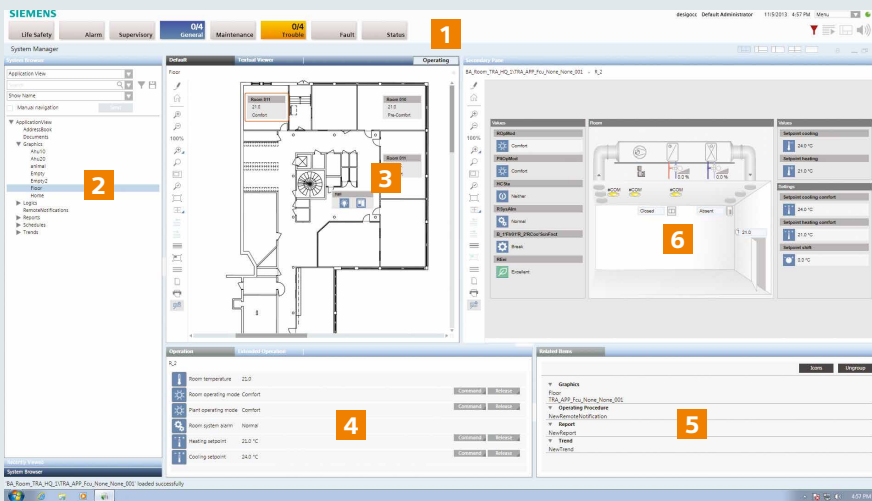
SIEMENS

Life Safety Alarm Supervisory 0/4 General Maintenance 0/4 Trouble Fault Status

desigocc Default Administrator 11/5/2013 4:57 PM Menu

1

System Manager

System Browser

Application View

Show Name

Manual navigation

ApplicationView
AddressBook
Documents
Graphics
Ahu10
Ahu20
animal
Empty
Empty2
Floor
Home
Logics
RemoteNotifications
Reports
Schedules
Trends

2

Default Textual Viewer Operating

Floor

Room 011
21.0
Comfort

Room 010
21.0
Pre-Comfort

Room 015

3

100%

Secondary Pane

BA_Room_TRA_HQ_1\TRA_APP_Fcu_None_None_001 - R_2

Values
ROpMod
Comfort
PltOpMod
Comfort
PCSta
Neither
RSysAlm
Normal
B_TFFAYR_PRCoolSetFinal
Break
Wea
Excellent

Room

Values
Setpoint cooling
24.0 °C
Setpoint heating
21.0 °C

Settings
Setpoint cooling comfort
24.0 °C
Setpoint heating comfort
21.0 °C
Setpoint shift
0.0 °C

Closed Absent

21.0

6

Operation Extended Operation

R_2

Room temperature 21.0
Room operating mode Comfort Command Release
Plant operating mode Comfort Command Release
Room system alarm Normal
Heating setpoint 21.0 °C Command Release
Cooling setpoint 24.0 °C Command Release

4

Related Items

Icons Ungroup

Graphics
Floor
TRA_APP_Fcu_None_None_001
Operating Procedure
NewRemoteNotification
Report
NewReport
Trend
NewTrend

5

Security Viewer
System Browser

'BA_Room_TRA_HQ_1\TRA_APP_Fcu_None_None_001 ' loaded successfully

4:57 PM